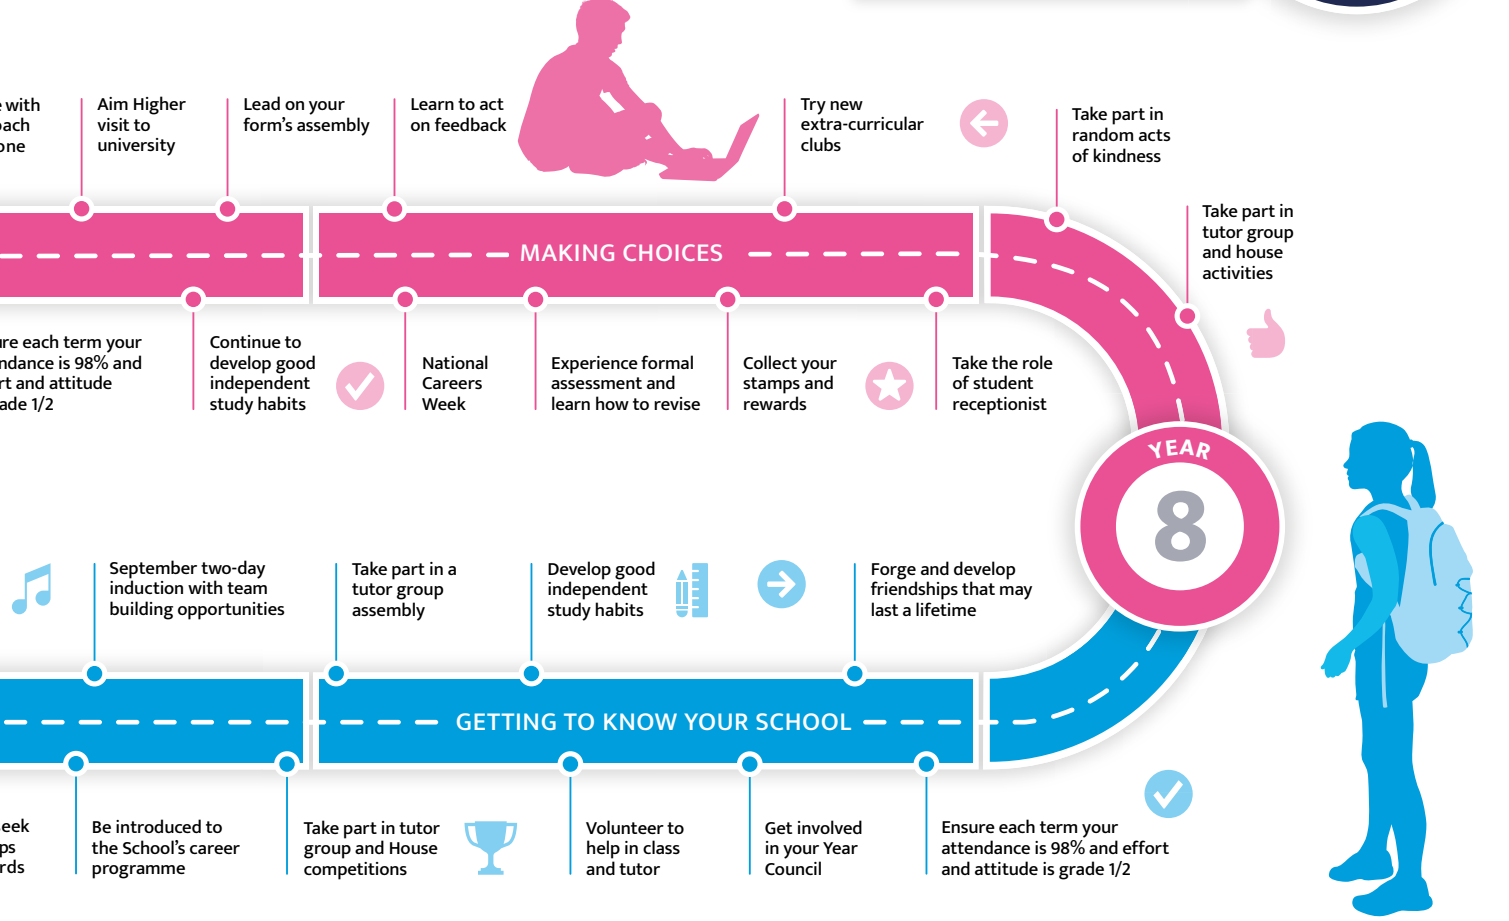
e with
ach
one

Aim Higher visit to university

Lead on your form's assembly

Learn to act on feedback

Try new extra-curricular clubs

Take part in random acts of kindness

Take part in tutor group and house activities

MAKING CHOICES

re each term your
ndance is 98% and
rt and attitude
ade 1/2

Continue to develop good independent study habits

National Careers Week

Experience formal assessment and learn how to revise

Collect your stamps and rewards

Take the role of student receptionist

YEAR

8

September two-day induction with team building opportunities

Take part in a tutor group assembly

Develop good independent study habits

Forge and develop friendships that may last a lifetime

GETTING TO KNOW YOUR SCHOOL

eek
ps
rds

Be introduced to the School's career programme

Take part in tutor group and House competitions

Volunteer to help in class and tutor

Get involved in your Year Council

Ensure each term your attendance is 98% and effort and attitude is grade 1/2